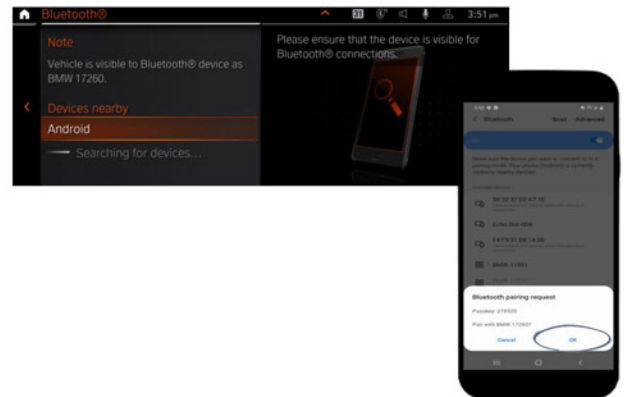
Bluetooth®

31

3:51 pm

Note

Vehicle is visible to Bluetooth® device as BMW 17260.

Devices nearby

Android

Searching for devices...

Please ensure that the device is visible for Bluetooth® connections.

Bluetooth

Scan

Advanced

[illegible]

Bluetooth pairing request

Passkey: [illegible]

Pair with BMW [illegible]

Cancel

OK